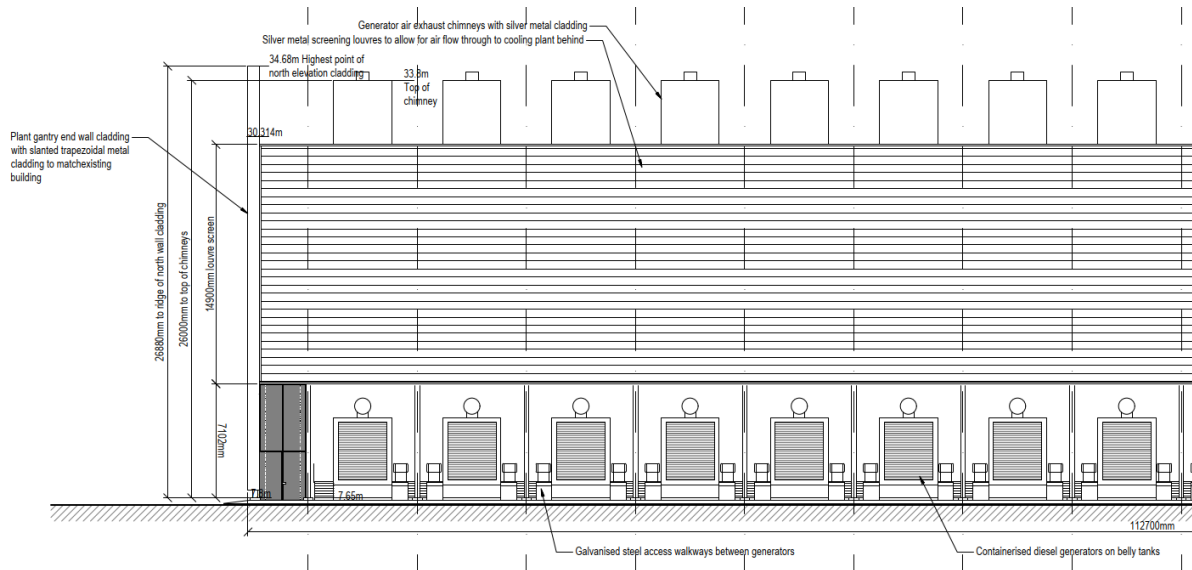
Generator air exhaust chimneys with silver metal cladding
Silver metal screening louvres to allow for air flow through to cooling plant behind

34.68m Highest point of north elevation cladding

33.8m Top of chimney

Plant gantry end wall cladding with slanted trapezoidal metal cladding to matchexisting building

30.314m

26880mm to ridge of north wall cladding

26000mm to top of chimneys

14900mm louvre screen

7102mm

7.0m

7.65m

112700mm

Galvanised steel access walkways between generators

Containerised diesel generators on belly tanks